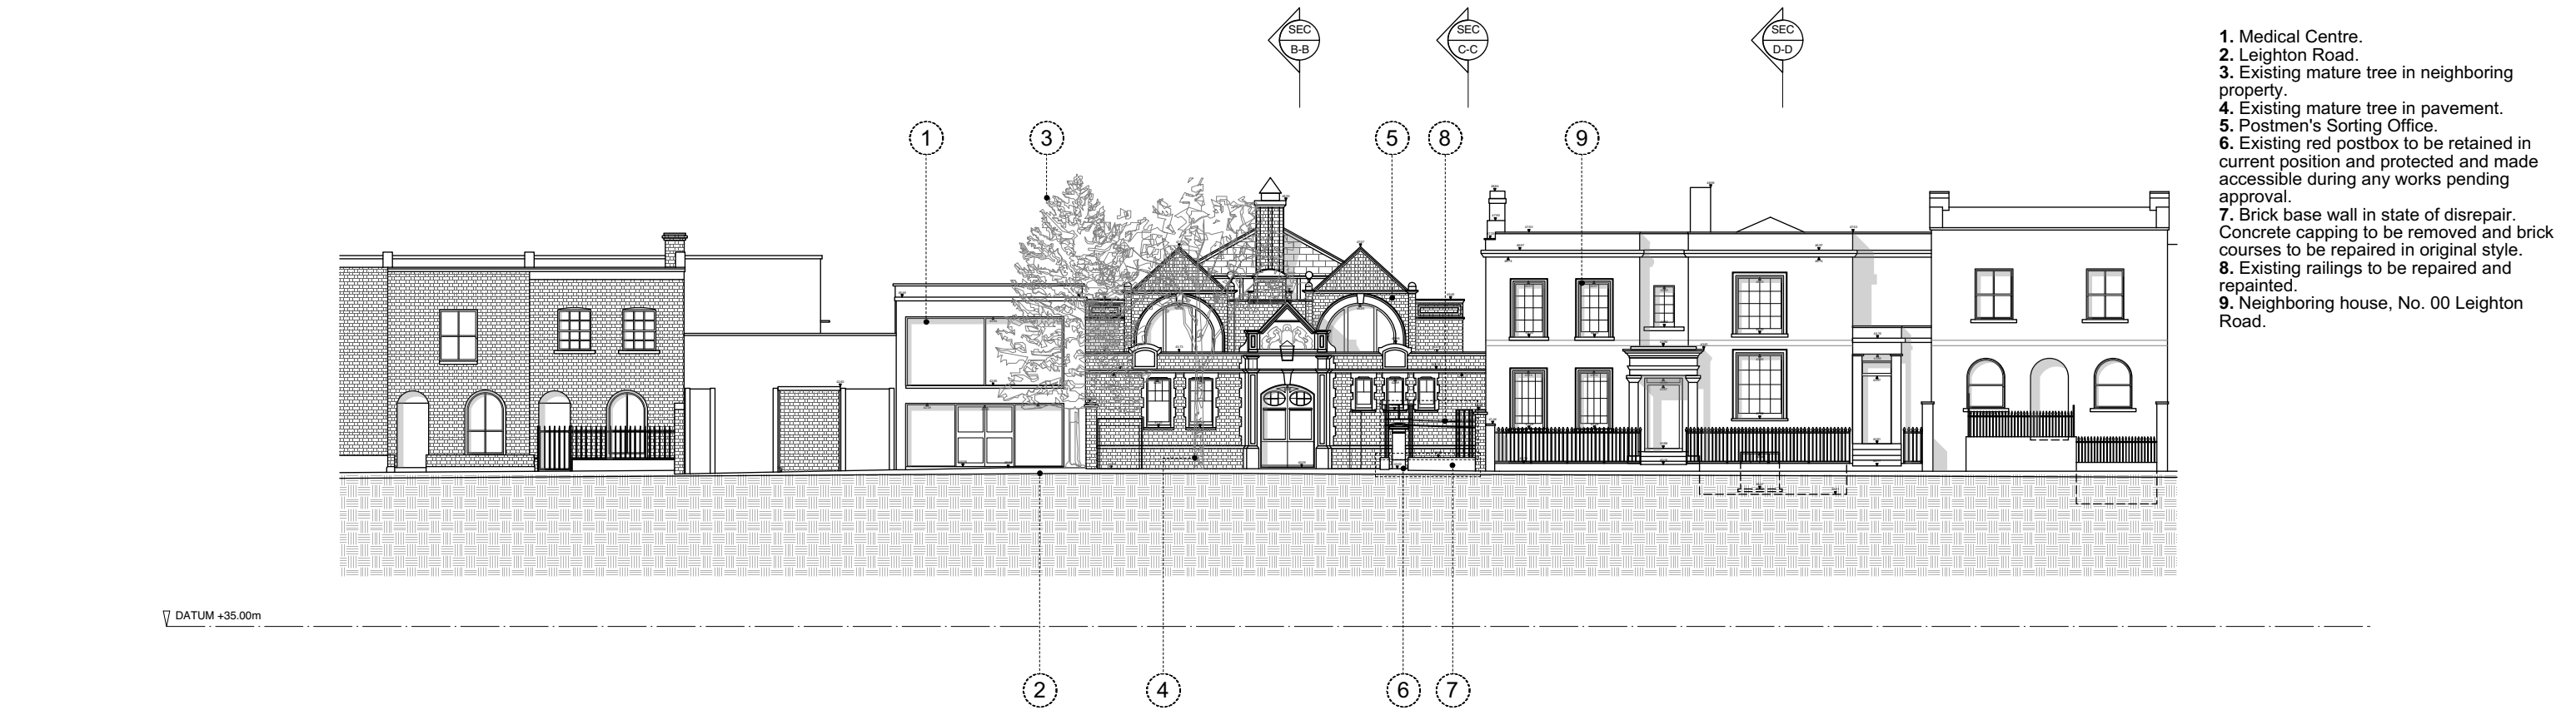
SEC
B-B

SEC
C-C

SEC
D-D

1. Medical Centre.
2. Leighton Road.
3. Existing mature tree in neighboring property.
4. Existing mature tree in pavement.
5. Postmen's Sorting Office.
6. Existing red postbox to be retained in current position and protected and made accessible during any works pending approval.
7. Brick base wall in state of disrepair. Concrete capping to be removed and brick courses to be repaired in original style.
8. Existing railings to be repaired and repainted.
9. Neighboring house, No. 00 Leighton Road.

1
3
5
8
9

DATUM +35.00m

2
4
6
7